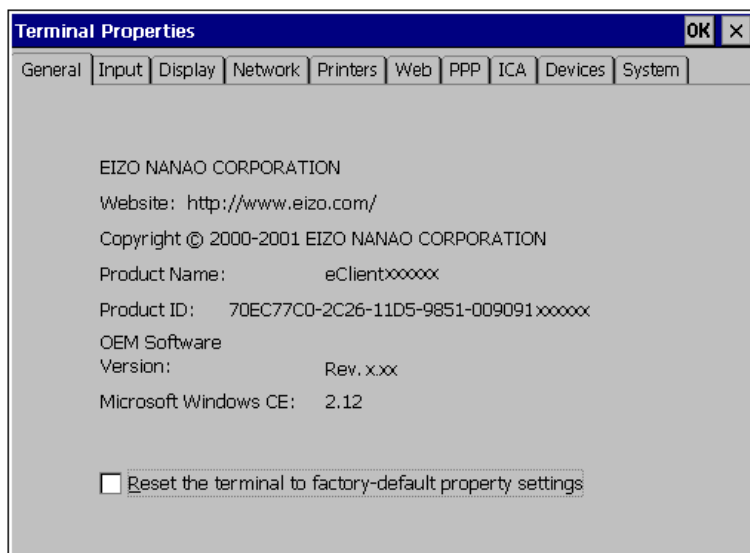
Terminal Properties OK ×

General | Input | Display | Network | Printers | Web | PPP | ICA | Devices | System

EIZO NANAO CORPORATION

Website: http://www.eizo.com/

Copyright © 2000-2001 EIZO NANAO CORPORATION

Product Name: eClientxxxxxx

Product ID: 70EC77C0-2C26-11D5-9851-009091xxxxxx

OEM Software Version: Rev. x.xx

Microsoft Windows CE: 2.12

Reset the terminal to factory-default property settings